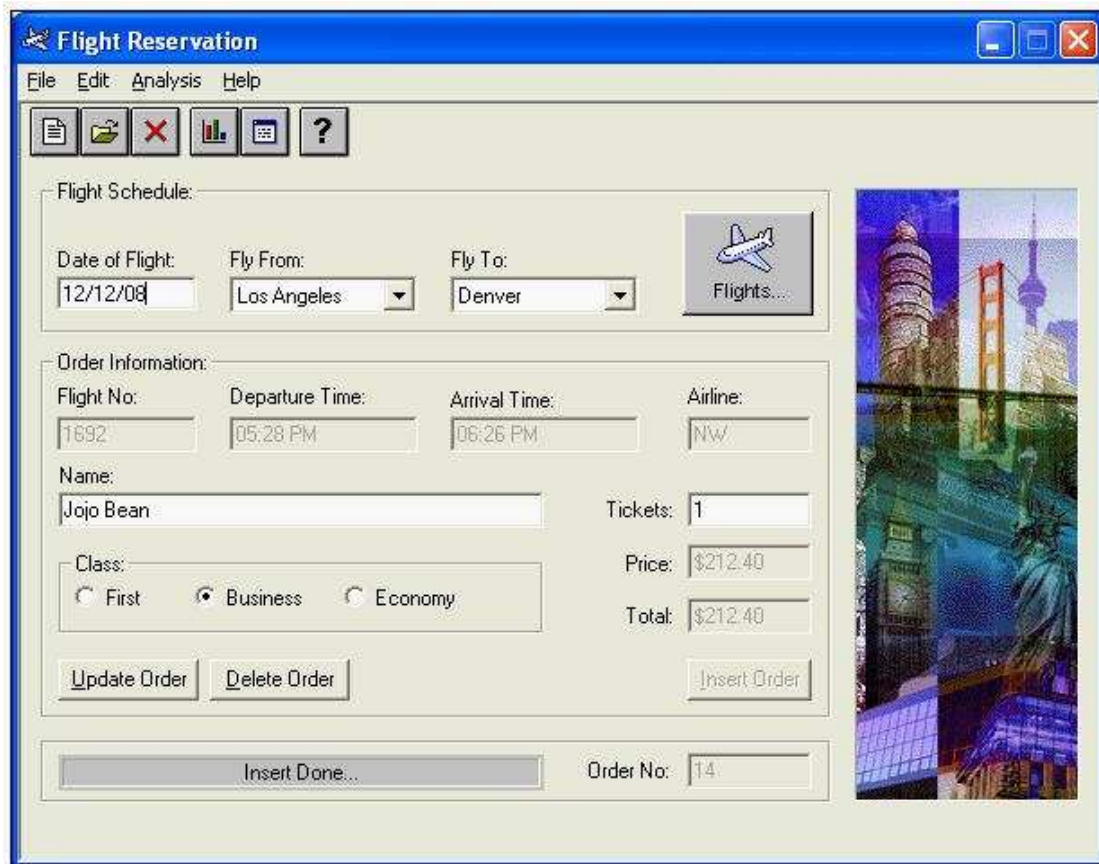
Flight Reservation

File Edit Analysis Help

?

Flight Schedule:

Date of Flight: 12/12/08

Fly From: Los Angeles

Fly To: Denver

Flights...

Order Information:

Flight No: 1692

Departure Time: 05:28 PM

Arrival Time: 06:26 PM

Airline: NW

Name: Jojo Bean

Tickets: 1

Class:

First Business Economy

Price: $212.40

Total: $212.40

Update Order Delete Order Insert Order

Insert Done...

Order No: 14